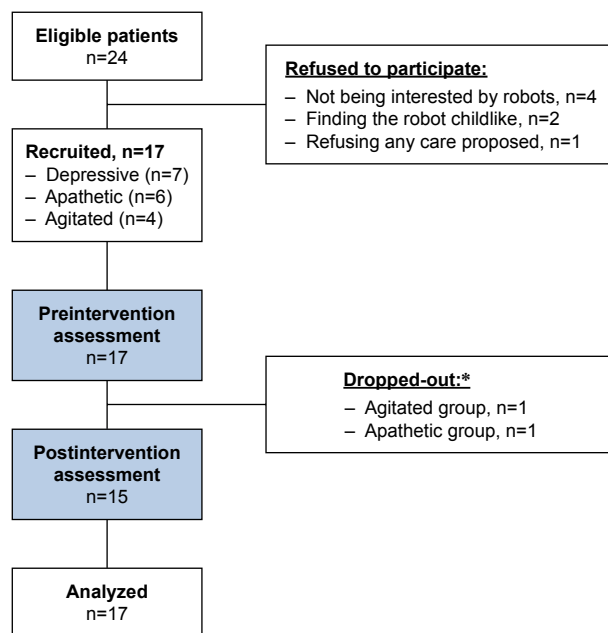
Eligible patients
n=24

Refused to participate:
– Not being interested by robots, n=4
– Finding the robot childlike, n=2
– Refusing any care proposed, n=1

Recruited, n=17
– Depressive (n=7)
– Apathetic (n=6)
– Agitated (n=4)

Preintervention assessment
n=17

Dropped-out:*
– Agitated group, n=1
– Apathetic group, n=1

Postintervention assessment
n=15

Analyzed
n=17